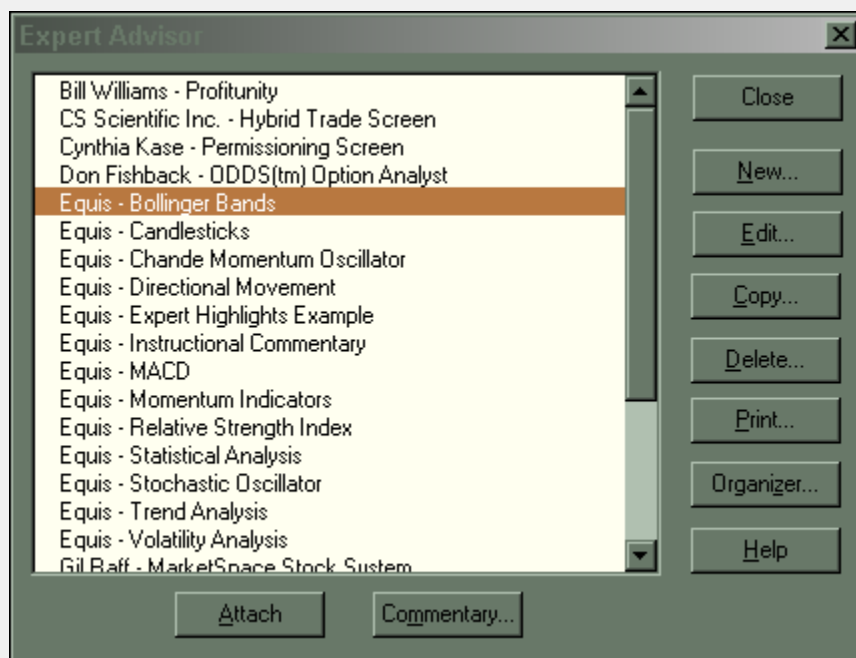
Expert Advisor

Bill Williams - Profitunity
CS Scientific Inc. - Hybrid Trade Screen
Cynthia Kase - Permissioning Screen
Don Fishback - ODDS(tm) Option Analyst
Equis - Bollinger Bands
Equis - Candlesticks
Equis - Chande Momentum Oscillator
Equis - Directional Movement
Equis - Expert Highlights Example
Equis - Instructional Commentary
Equis - MACD
Equis - Momentum Indicators
Equis - Relative Strength Index
Equis - Statistical Analysis
Equis - Stochastic Oscillator
Equis - Trend Analysis
Equis - Volatility Analysis
Gil Raff - MarketSpace Stock System

Close
New...
Edit...
Copy...
Delete...
Print...
Organizer...
Help

Attach
Commentary...